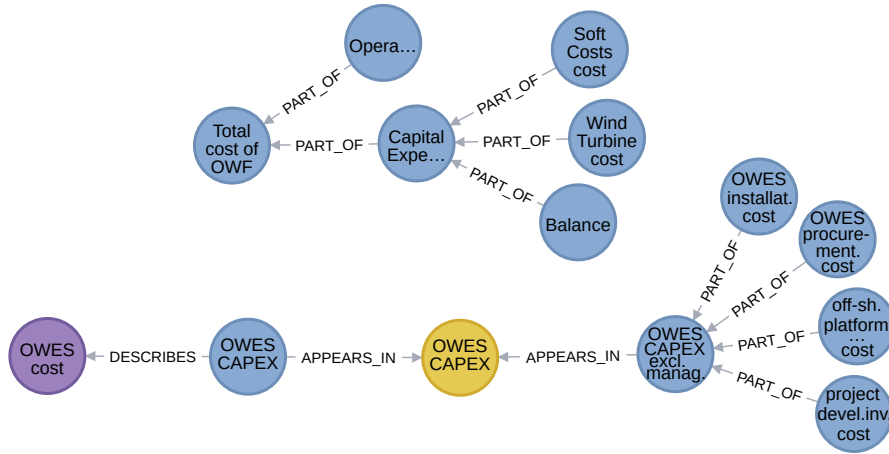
Opera…

Soft Costs cost

PART_OF

PART_OF

Total cost of OWF

PART_OF

Capital Expe…

PART_OF

Wind Turbine cost

PART_OF

Balance

OWES installat. cost

OWES procurement. cost

PART_OF

PART_OF

off-sh. platform … cost

OWES cost

DESCRIBES

OWES CAPEX

APPEARS_IN

OWES CAPEX

APPEARS_IN

OWES CAPEX excl. manag.

PART_OF

PART_OF

project devel.inv cost